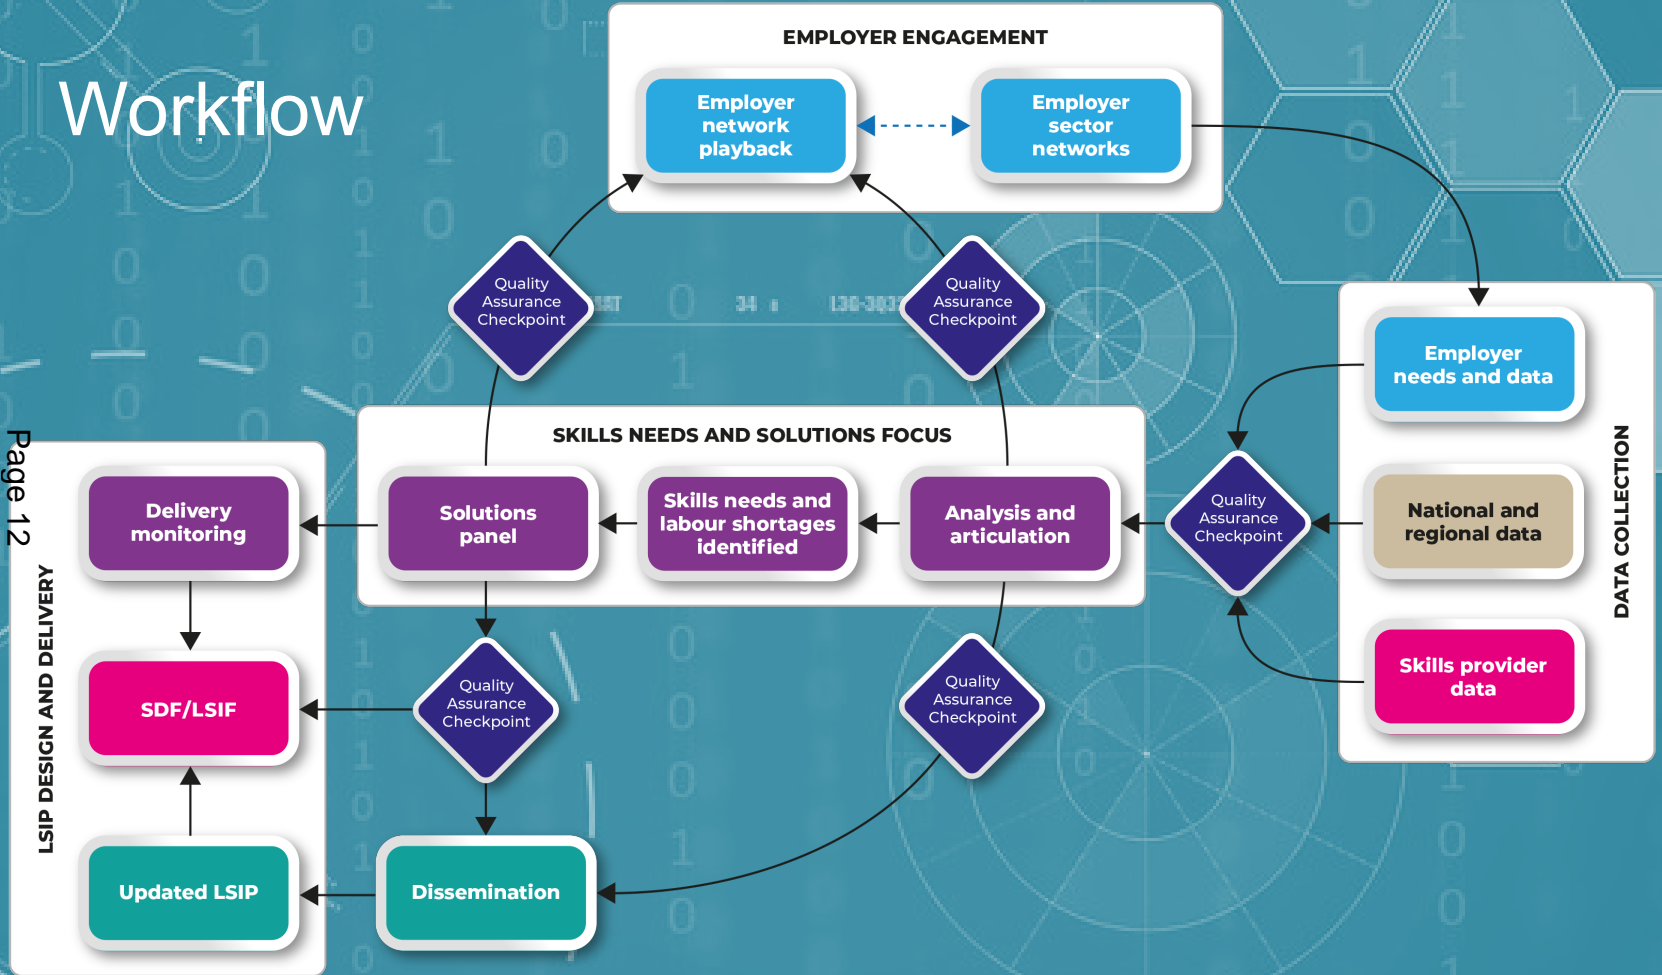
Workflow

EMPLOYER ENGAGEMENT

Employer network playback

Employer sector networks

Quality Assurance Checkpoint

Quality Assurance Checkpoint

DATA COLLECTION

Employer needs and data

National and regional data

Skills provider data

Quality Assurance Checkpoint

SKILLS NEEDS AND SOLUTIONS FOCUS

Analysis and articulation

Skills needs and labour shortages identified

Solutions panel

LSIP DESIGN AND DELIVERY

Delivery monitoring

SDF/LSIF

Updated LSIP

Quality Assurance Checkpoint

Quality Assurance Checkpoint

Dissemination

Page 12